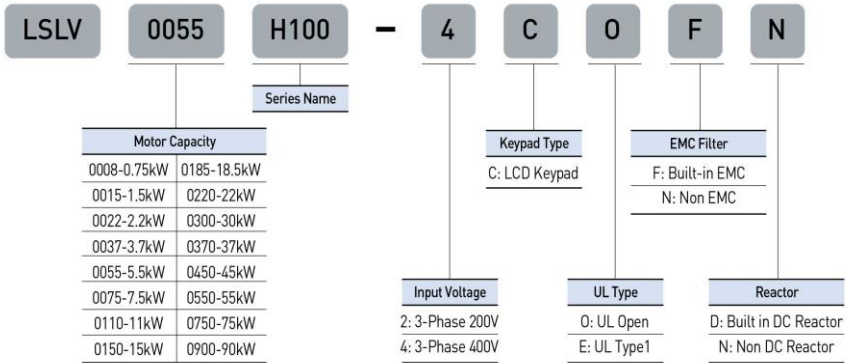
LSLV 0055 H100 - 4 C O F N

Series Name

| Motor Capacity | |
|---|---|
| 0008-0.75kW | 0185-18.5kW |
| 0015-1.5kW | 0220-22kW |
| 0022-2.2kW | 0300-30kW |
| 0037-3.7kW | 0370-37kW |
| 0055-5.5kW | 0450-45kW |
| 0075-7.5kW | 0550-55kW |
| 0110-11kW | 0750-75kW |
| 0150-15kW | 0900-90kW |

| Input Voltage |
|---|
| 2: 3-Phase 200V |
| 4: 3-Phase 400V |

| Keypad Type |
|---|
| C: LCD Keypad |

| UL Type |
|---|
| O: UL Open |
| E: UL Type1 |

| EMC Filter |
|---|
| F: Built-in EMC |
| N: Non EMC |

| Reactor |
|---|
| D: Built in DC Reactor |
| N: Non DC Reactor |